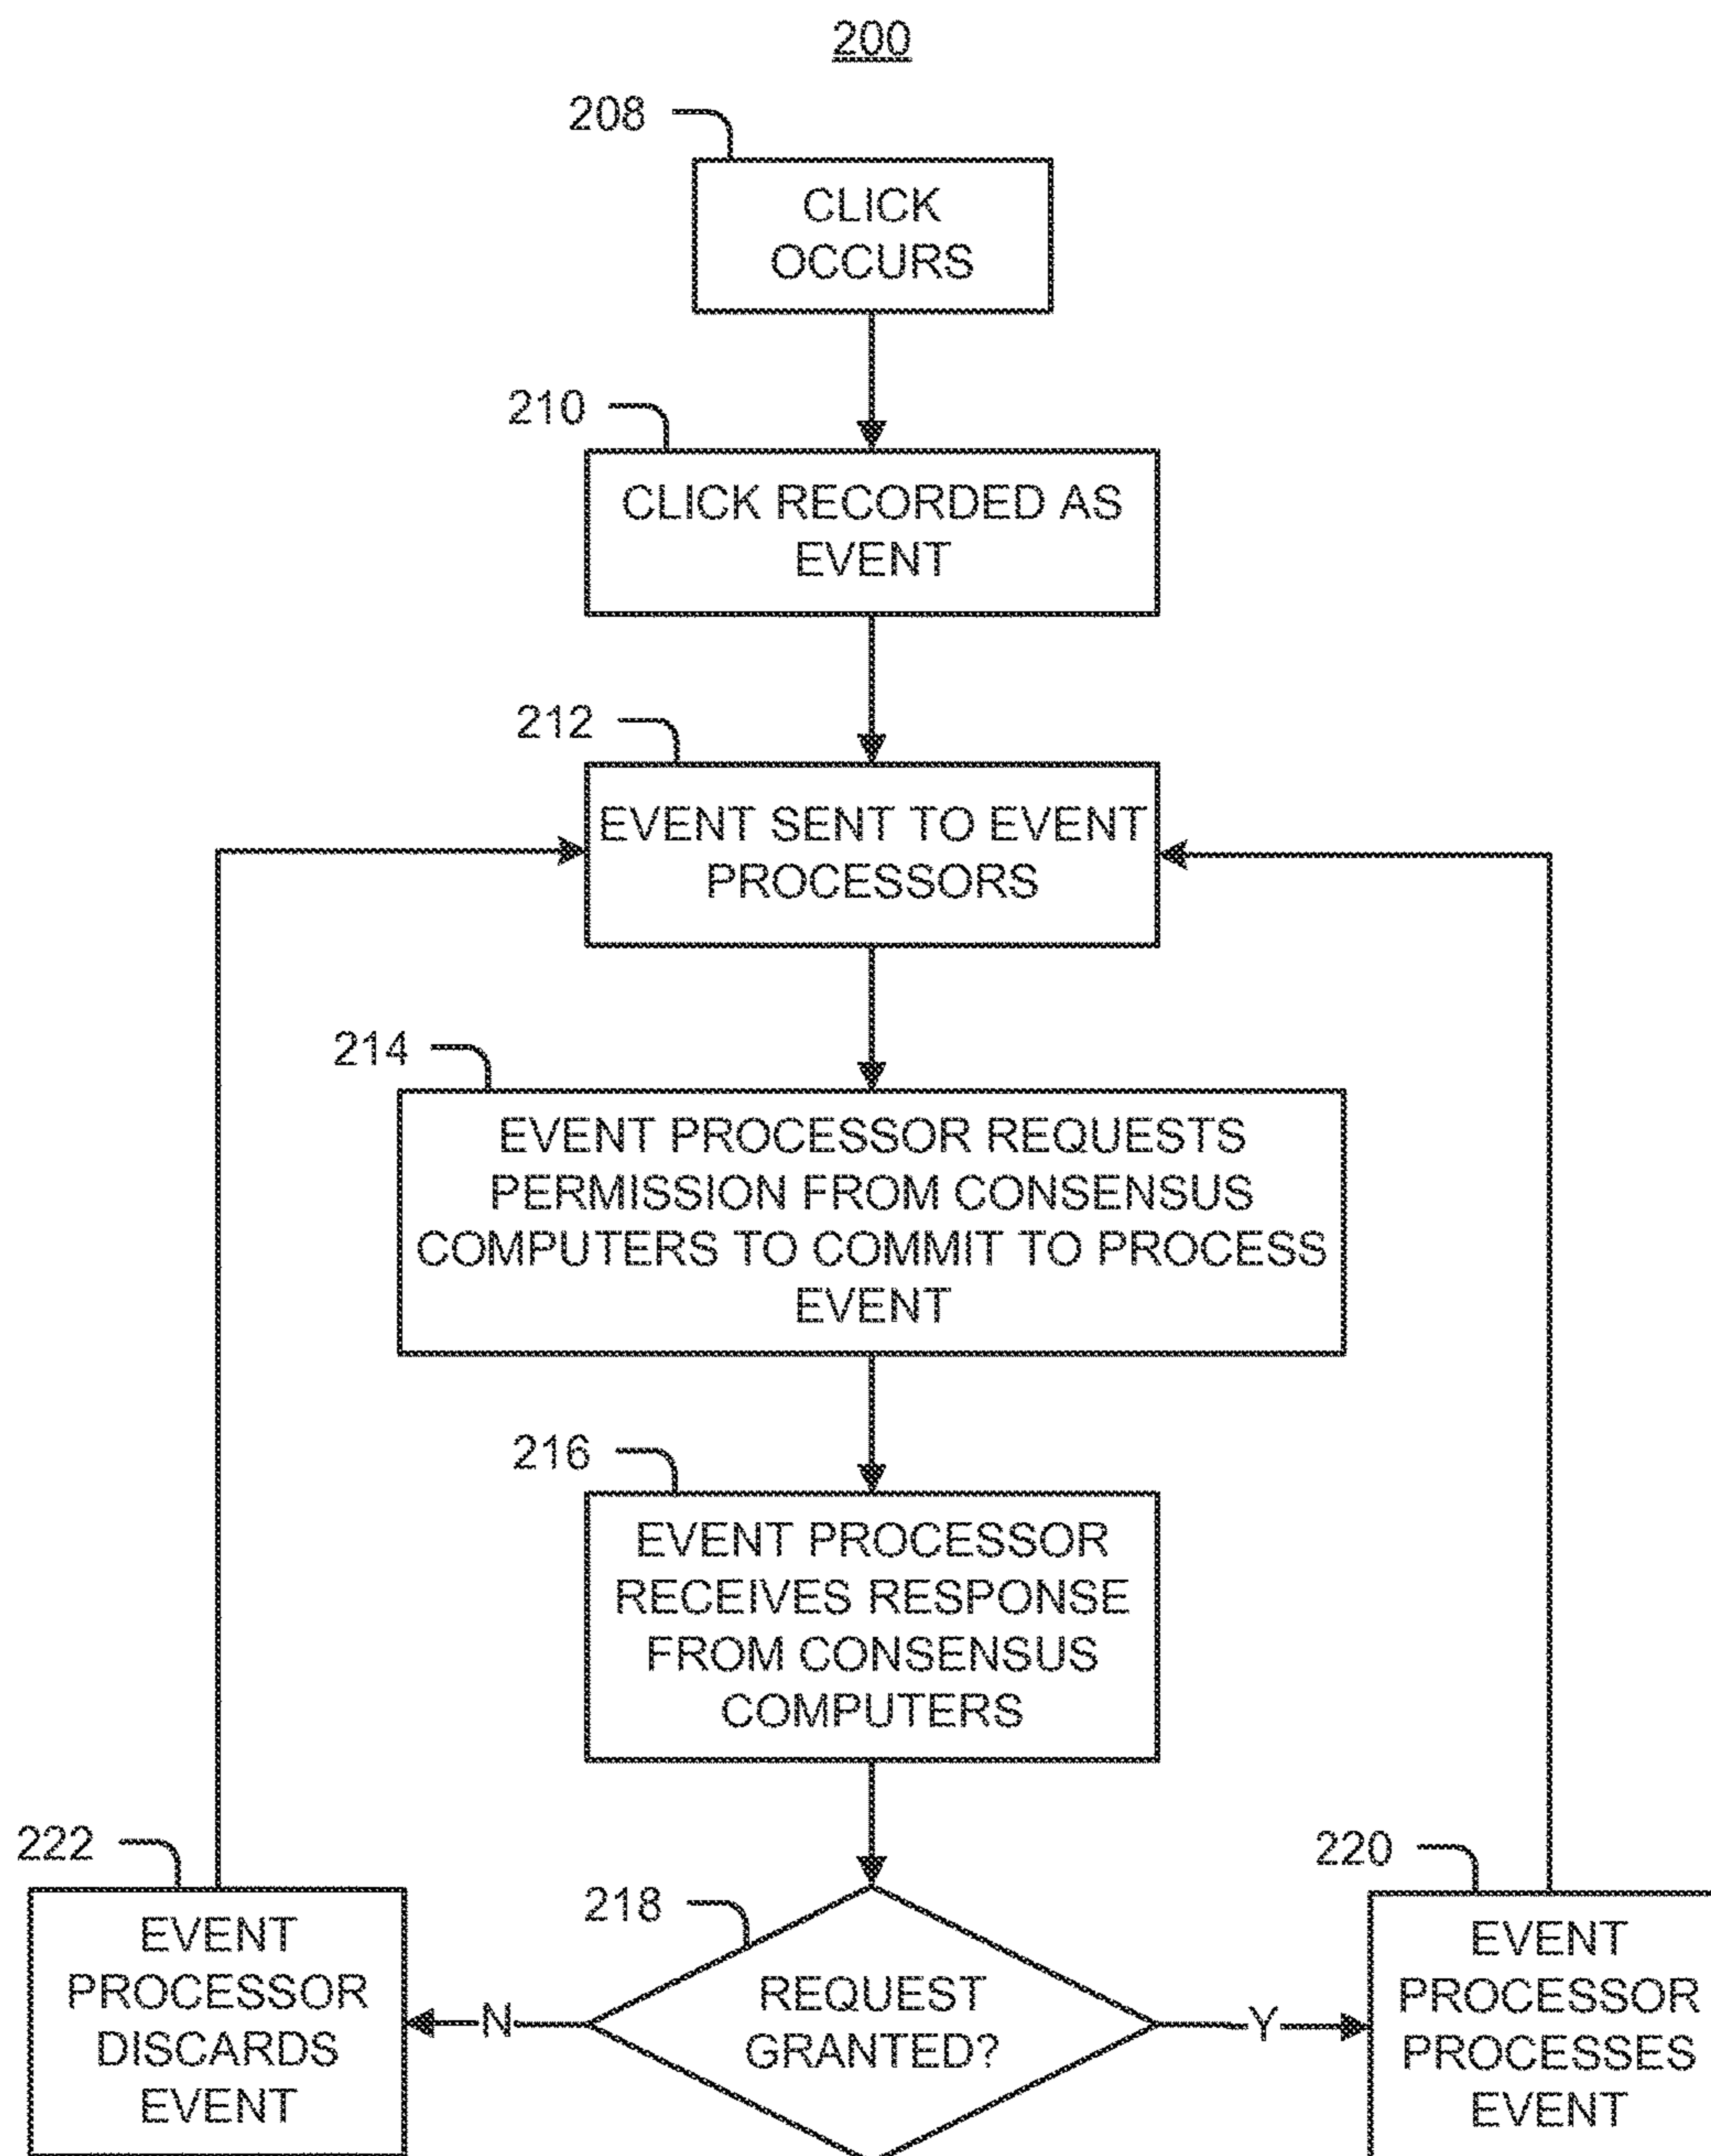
200

208

CLICK OCCURS

210

CLICK RECORDED AS EVENT

212

EVENT SENT TO EVENT PROCESSORS

214

EVENT PROCESSOR REQUESTS PERMISSION FROM CONSENSUS COMPUTERS TO COMMIT TO PROCESS EVENT

216

EVENT PROCESSOR RECEIVES RESPONSE FROM CONSENSUS COMPUTERS

222

EVENT PROCESSOR DISCARDS EVENT

218

N

REQUEST GRANTED?

Y

220

EVENT PROCESSOR PROCESSES EVENT